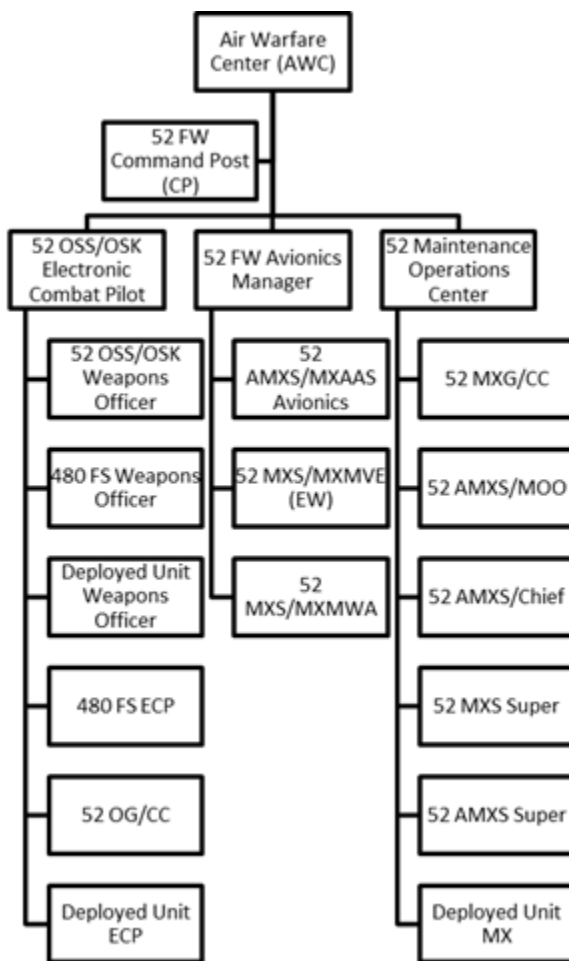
Air Warfare Center (AWC)

52 FW Command Post (CP)

52 OSS/OSK Electronic Combat Pilot

52 FW Avionics Manager

52 Maintenance Operations Center

52 OSS/OSK Weapons Officer

480 FS Weapons Officer

Deployed Unit Weapons Officer

480 FS ECP

52 OG/CC

Deployed Unit ECP

52 AMXS/MXAAS Avionics

52 MXS/MXMVE (EW)

52 MXS/MXMWA

52 MXG/CC

52 AMXS/MOO

52 AMXS/Chief

52 MXS Super

52 AMXS Super

Deployed Unit MX